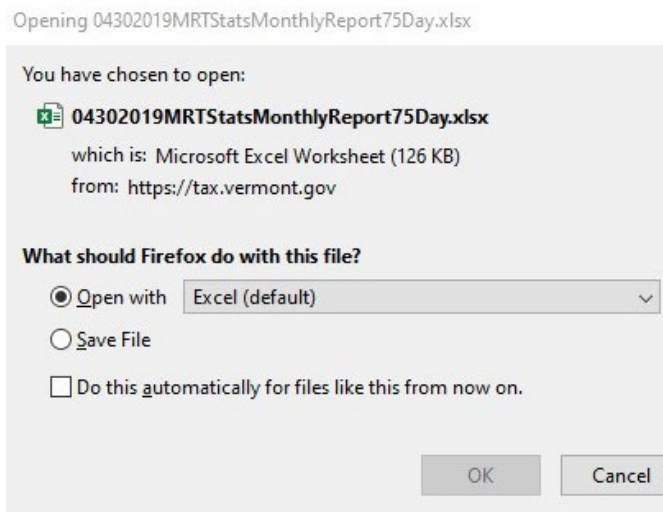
Opening 04302019MRTStatsMonthlyReport75Day.xlsx

You have chosen to open:

04302019MRTStatsMonthlyReport75Day.xlsx

which is: Microsoft Excel Worksheet (126 KB)
from: https://tax.vermont.gov

What should Firefox do with this file?

Open with Excel (default)

Save File

Do this automatically for files like this from now on.

OK Cancel